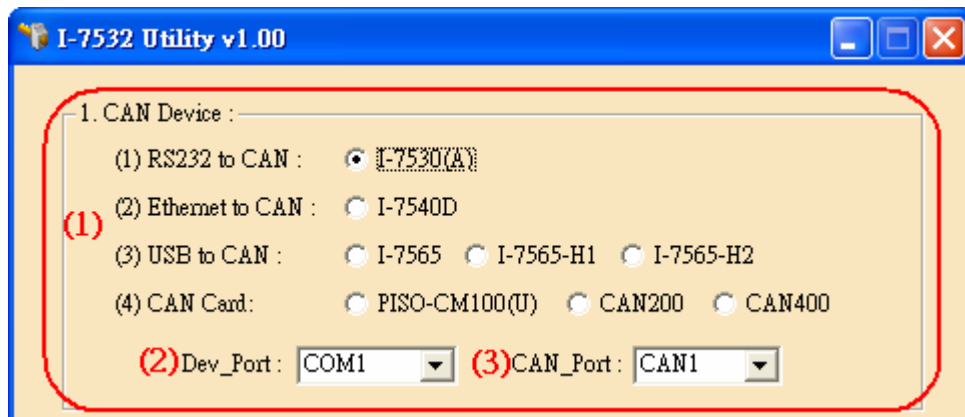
I-7532 Utility v1.00

1. CAN Device :

(1)

(1) RS232 to CAN : I-7530(A)

(2) Ethernet to CAN : I-7540D

(3) USB to CAN : I-7565 I-7565-H1 I-7565-H2

(4) CAN Card: PISO-CM100(U) CAN200 CAN400

(2)Dev_Port : COM1 (3)CAN_Port : CAN1